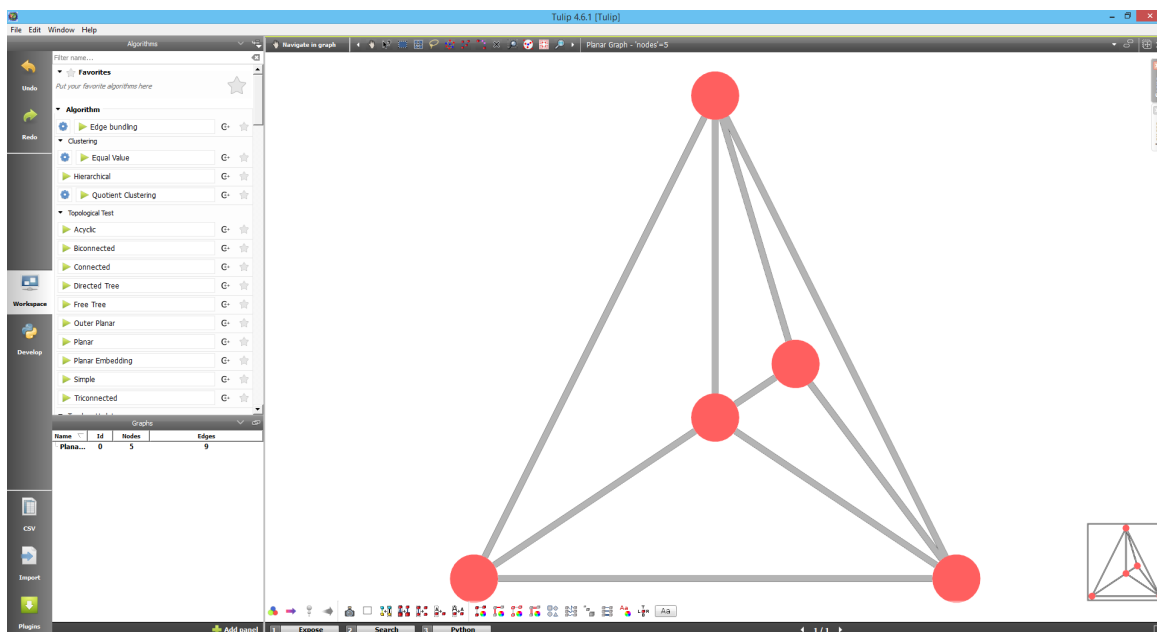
Tulip 4.6.1 [Tulip]

File Edit Window Help

Undo

Redo

Workspace

Develop

CSV

Import

Plugins

Algorithms

Filter name...

Favorites

Put your favorite algorithms here

Algorithm

Edge bundling

Clustering

Equal Value

Hierarchical

Quotient Clustering

Topological Test

Acyclic

Biconnected

Connected

Directed Tree

Free Tree

Outer Planar

Planar

Planar Embedding

Simple

Triconnected

Graphs

| Name | Id | Nodes | Edges |
|---|---|---|---|
| Plana... | 0 | 5 | 9 |

Add panel

Navigate in graph

Planar Graph - 'nodes'=5

Aa

1 Expose

2 Search

3 Python

1 / 1